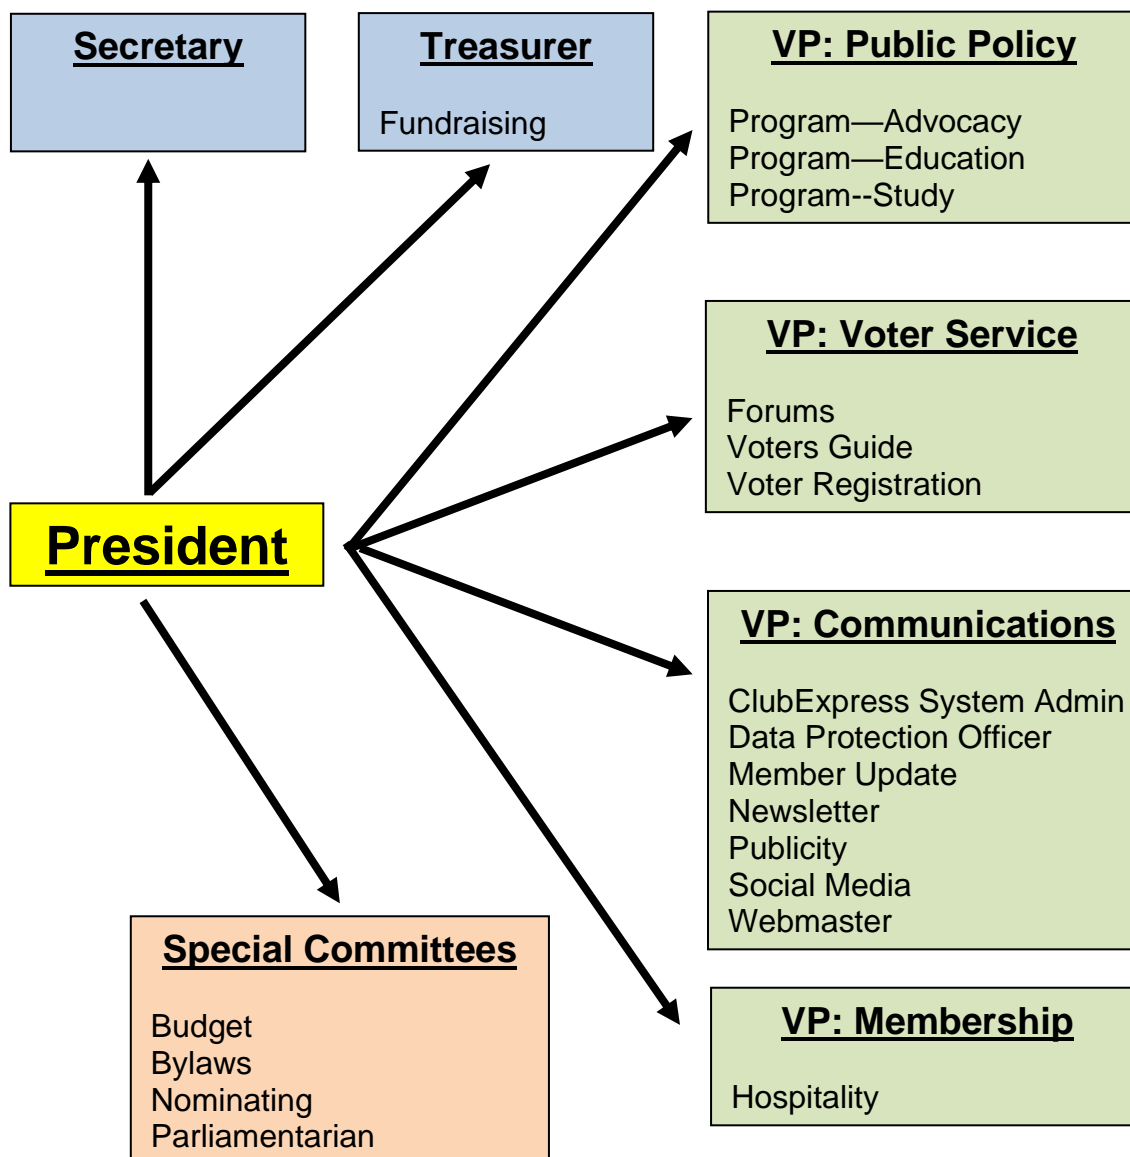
Secretary

Treasurer

Fundraising

VP: Public Policy

Program—Advocacy
Program—Education
Program--Study

VP: Voter Service

Forums
Voters Guide
Voter Registration

President

VP: Communications

ClubExpress System Admin
Data Protection Officer
Member Update
Newsletter
Publicity
Social Media
Webmaster

Special Committees

Budget
Bylaws
Nominating
Parliamentarian

VP: Membership

Hospitality